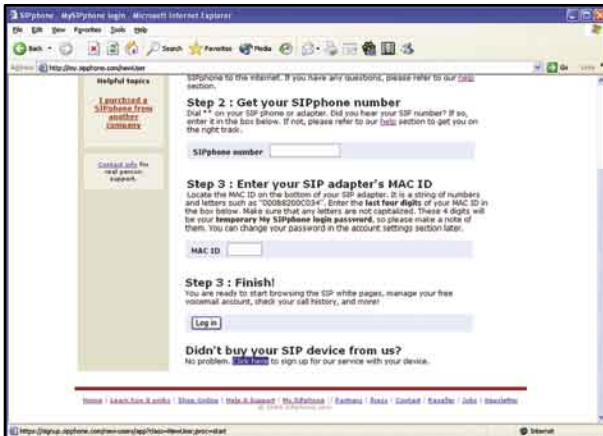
SIPphone - MySIPphone login - Microsoft Internet Explorer

File Edit View Favorites Tools Help

Back Search Favorites Media

Address http://my.sipphone.com/newUser

Go Links

Helpful topics

I purchased a SIPphone from another company

Contact info for real-person support.

SIPphone to the internet. If you have any questions, please refer to our help section.

Step 2 : Get your SIPphone number

Dial ** on your SIP phone or adapter. Did you hear your SIP number? If so, enter it in the box below. If not, please refer to our help section to get you on the right track.

SIPphone number

Step 3 : Enter your SIP adapter's MAC ID

Locate the MAC ID on the bottom of your SIP adapter. It is a string of numbers and letters such as "00088200C034". Enter the last four digits of your MAC ID in the box below. Make sure that any letters are not capitalized. These 4 digits will be your temporary My SIPphone login password, so please make a note of them. You can change your password in the account settings section later.

MAC ID

Step 3 : Finish!

You are ready to start browsing the SIP white pages, manage your free voicemail account, check your call history, and more!

Log in

Didn't buy your SIP device from us?

No problem. Click here to sign up for our service with your device.

Home | Learn how it works | Shop Online | Help & Support | My SIPphone | Partners | Press | Contact | Reseller | Jobs | Newsletter

© 2004 SIPphone, Inc.

https://signup.sipphone.com/new-users/app?class=NewUser;proc=start

Internet